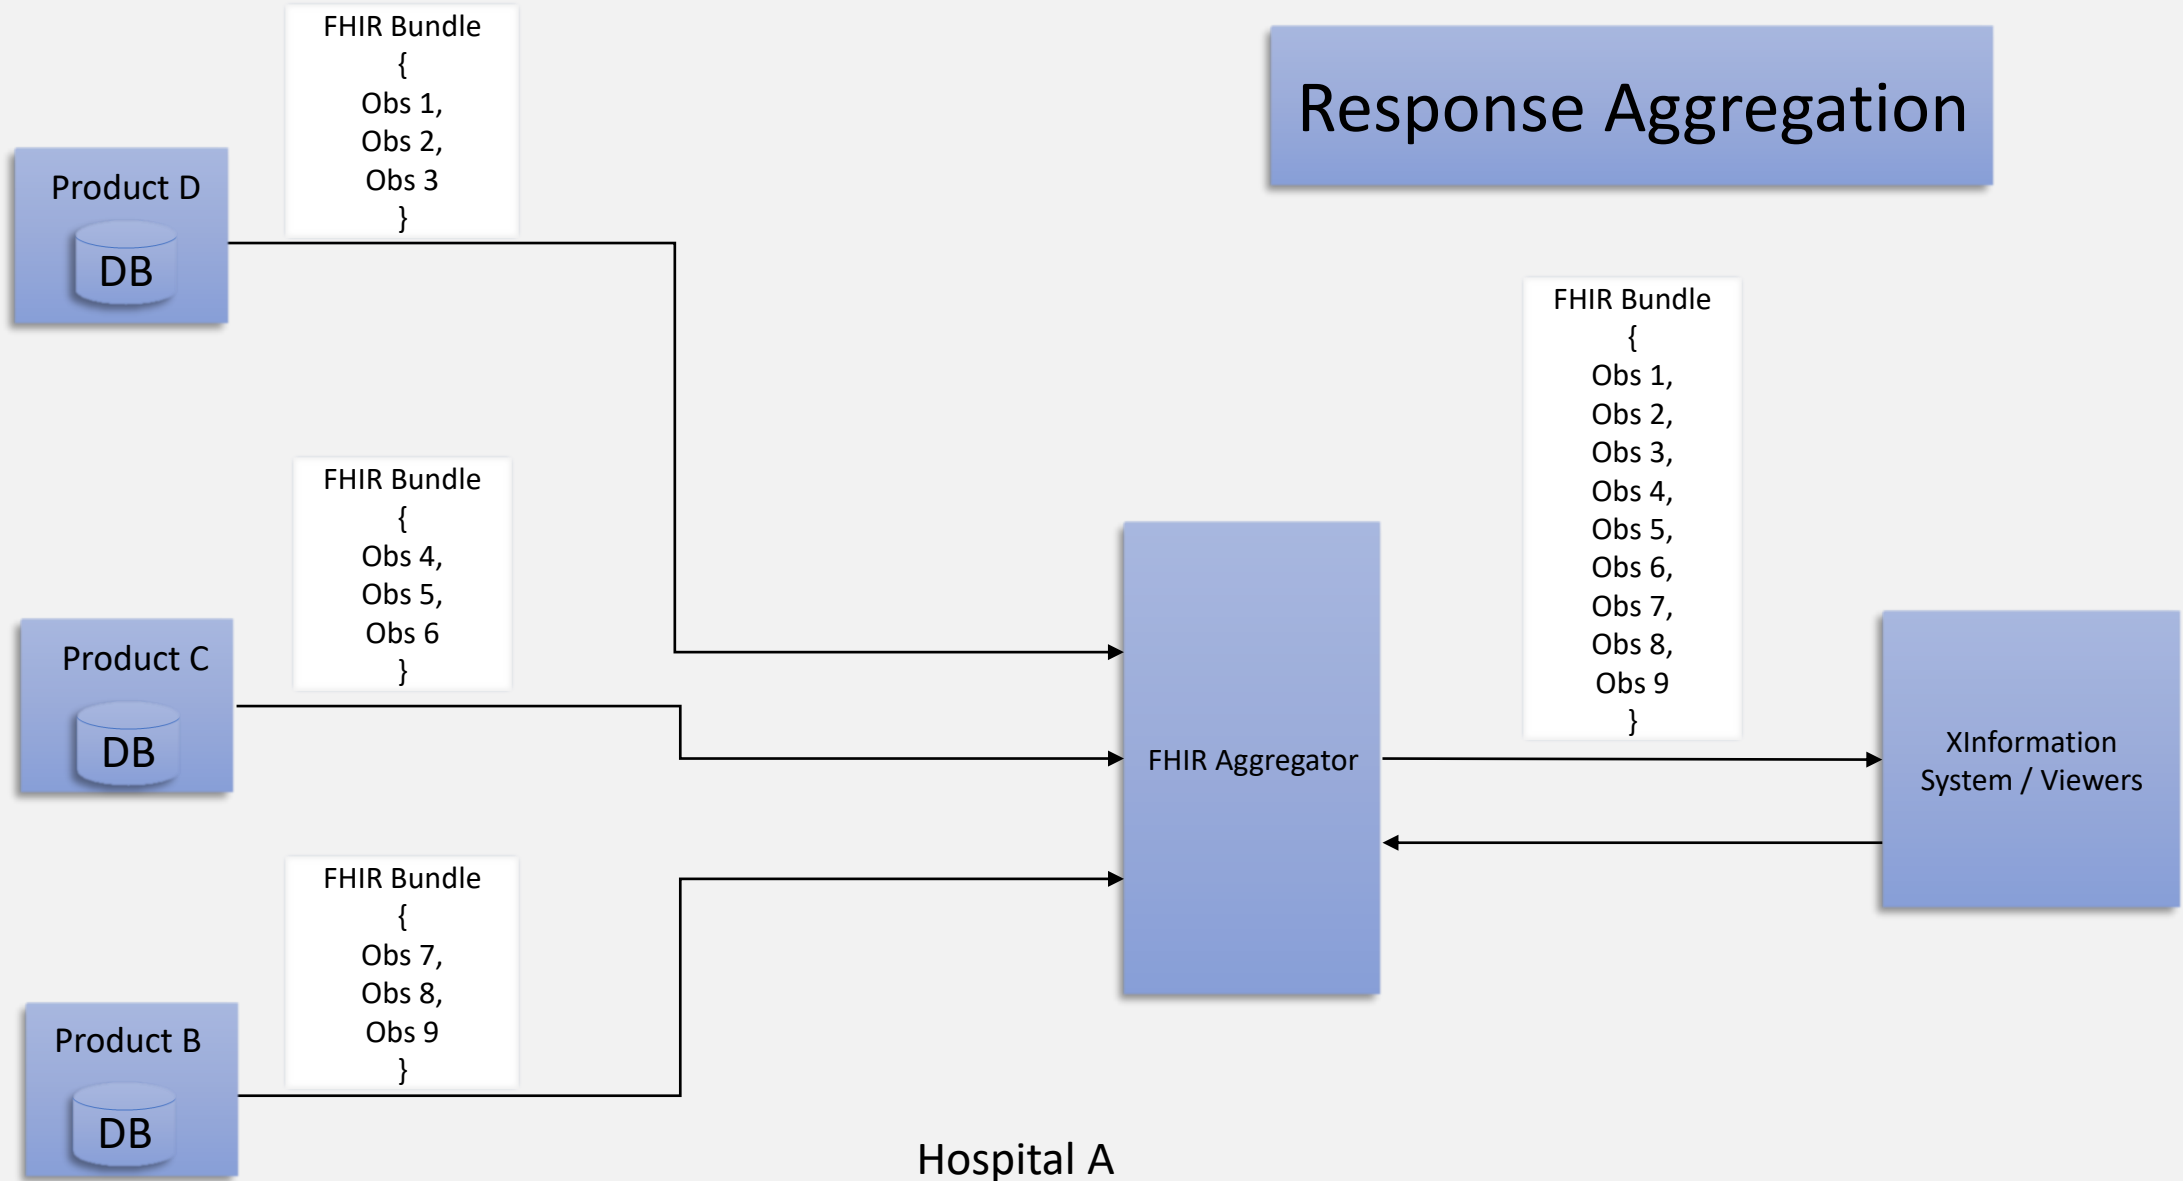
FHIR Bundle
{
Obs 1,
Obs 2,
Obs 3
}

Response Aggregation

Product D

DB

FHIR Bundle
{
Obs 1,
Obs 2,
Obs 3,
Obs 4,
Obs 5,
Obs 6,
Obs 7,
Obs 8,
Obs 9
}

FHIR Bundle
{
Obs 4,
Obs 5,
Obs 6
}

Product C

DB

FHIR Aggregator

XInformation System / Viewers

FHIR Bundle
{
Obs 7,
Obs 8,
Obs 9
}

Product B

DB

Hospital A